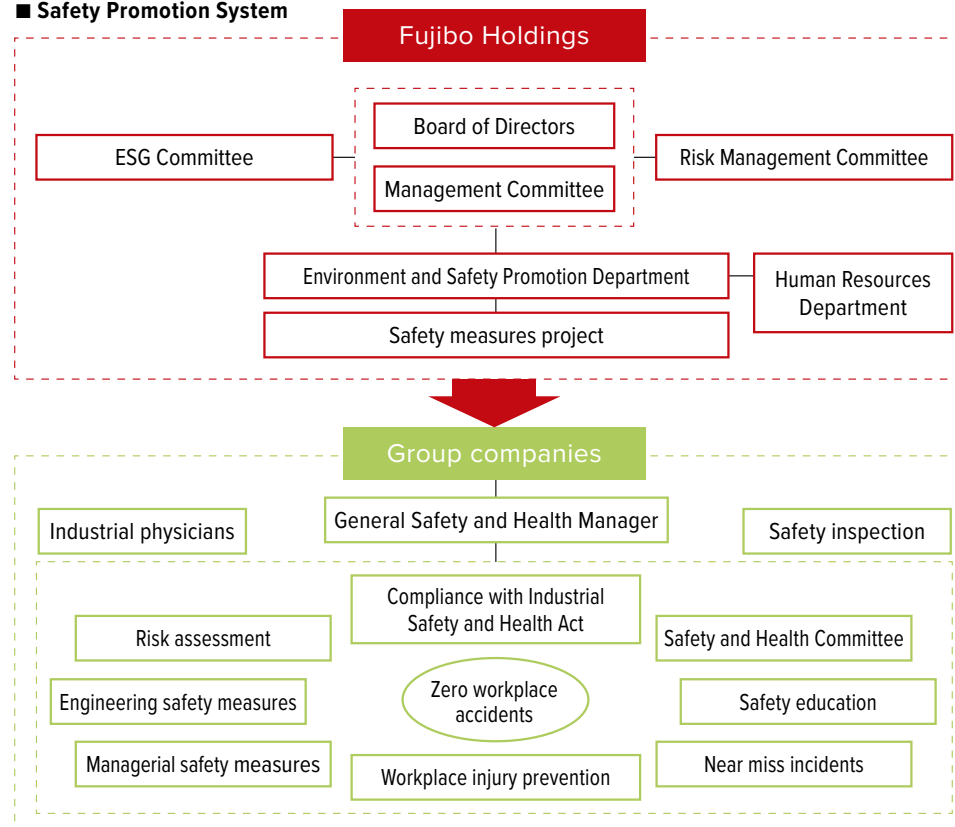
■ Safety Promotion System

Fujibo Holdings

ESG Committee

Board of Directors

Management Committee

Risk Management Committee

Environment and Safety Promotion Department

Human Resources Department

Safety measures project

Group companies

Industrial physicians

General Safety and Health Manager

Safety inspection

Compliance with Industrial Safety and Health Act

Risk assessment

Safety and Health Committee

Engineering safety measures

Zero workplace accidents

Safety education

Managerial safety measures

Workplace injury prevention

Near miss incidents